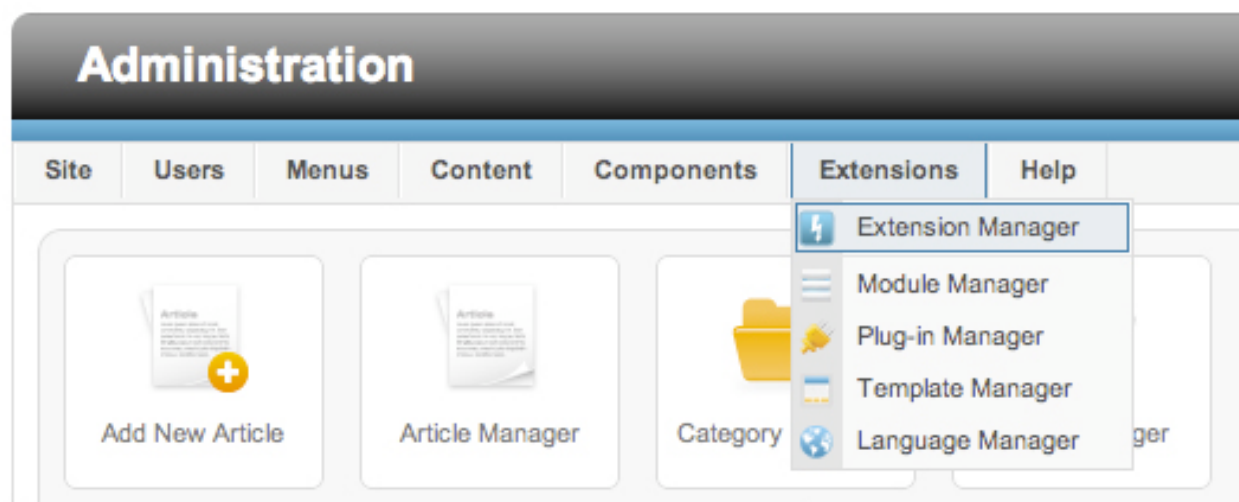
Administration

Site Users Menus Content Components Extensions Help

Extension Manager
Module Manager
Plug-in Manager
Template Manager
Language Manager

Article

Add New Article

Article

Article Manager

Category

ger